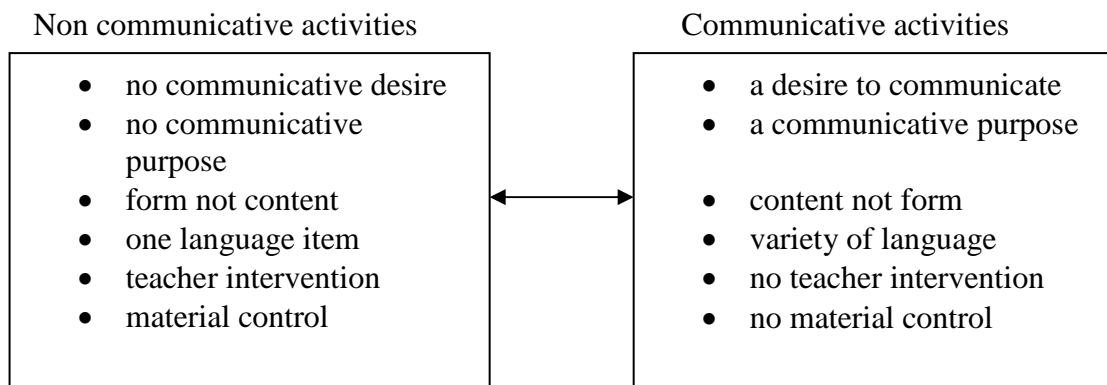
Non communicative activities

- no communicative desire
- no communicative purpose
- form not content
- one language item
- teacher intervention
- material control

Communicative activities

- a desire to communicate
- a communicative purpose
- content not form
- variety of language
- no teacher intervention
- no material control